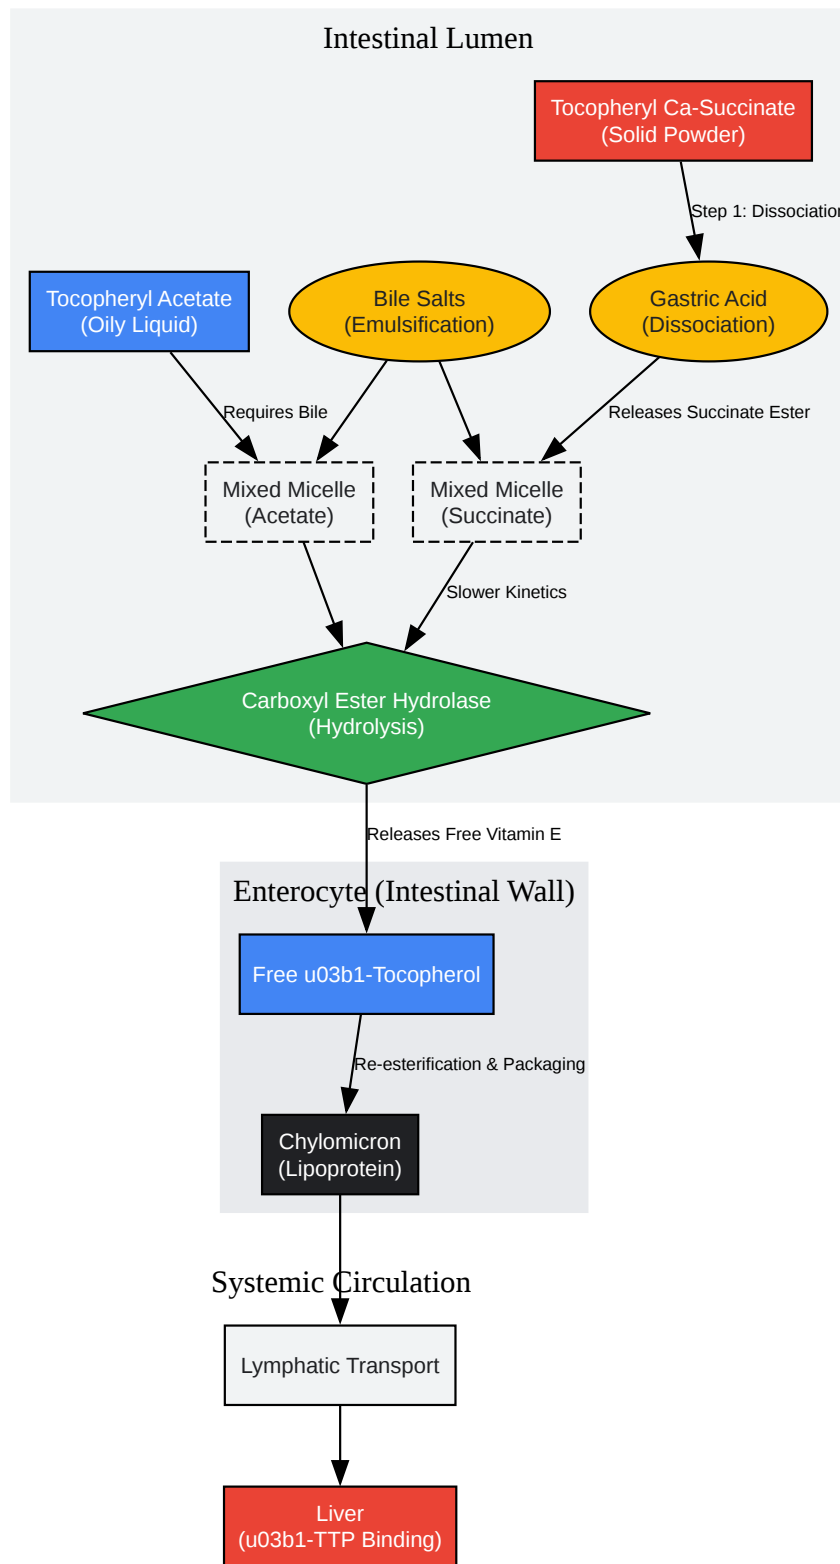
Intestinal Lumen

Tocopheryl Ca-Succinate
(Solid Powder)

Step 1: Dissociatio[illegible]

Tocopheryl Acetate
(Oily Liquid)

Bile Salts
(Emulsification)

Gastric Acid
(Dissociation)

Requires Bile

Releases Succinate Ester

Mixed Micelle
(Acetate)

Mixed Micelle
(Succinate)

Slower Kinetics

Carboxyl Ester Hydrolase
(Hydrolysis)

Releases Free Vitamin E

Enterocyte (Intestinal Wall)

Free u03b1-Tocopherol

Re-esterification & Packaging

Chylomicron
(Lipoprotein)

Systemic Circulation

Lymphatic Transport

Liver
(u03b1-TTP Binding)